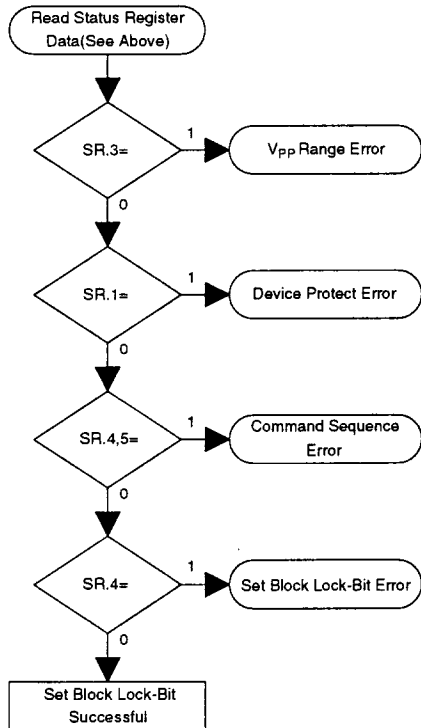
Read Status Register Data(See Above)

SR.3=

1

$V_{PP}$ Range Error

0

SR.1=

1

Device Protect Error

0

SR.4,5=

1

Command Sequence Error

0

SR.4=

1

Set Block Lock-Bit Error

0

Set Block Lock-Bit Successful